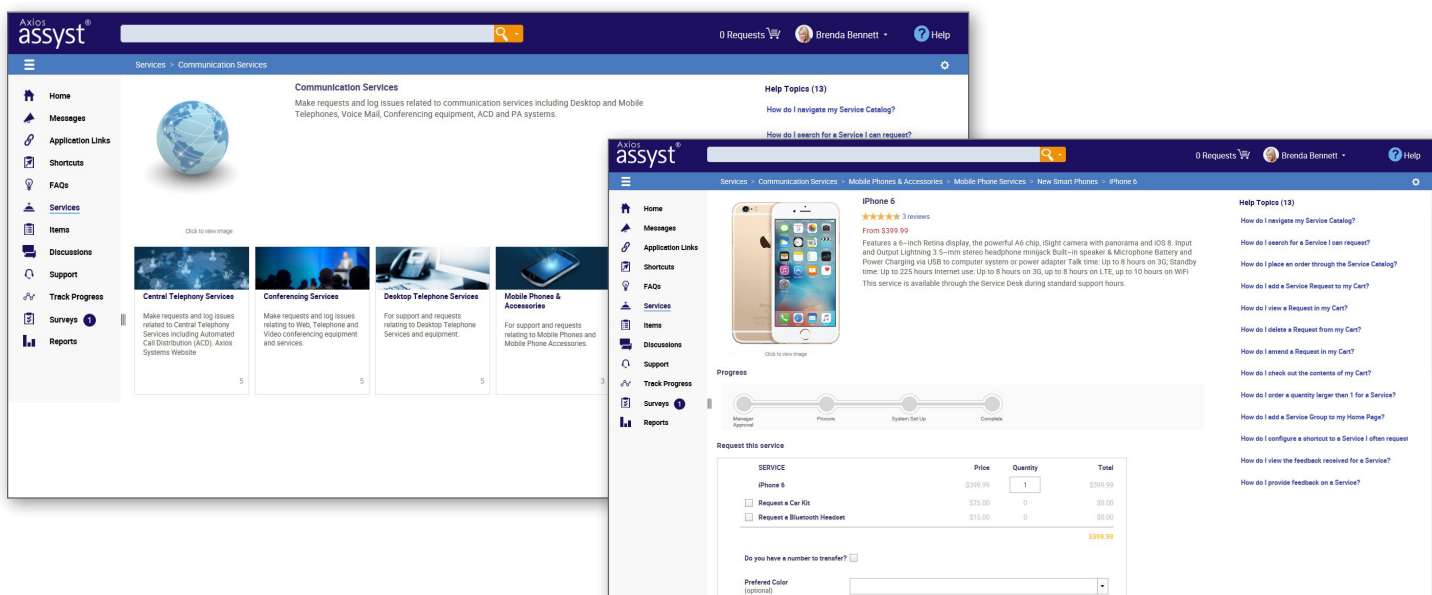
Axios assyst®

0 Requests

Brenda Bennett

Help

Services > Communication Services

Home
Messages
Application Links
Shortcuts
FAQs
Services
Items
Discussions
Support
Track Progress
Surveys 1
Reports

Communication Services

Make requests and log issues related to communication services including Desktop and Mobile Telephones, Voice Mail, Conferencing equipment, ACD and PA systems.

Click to view image

Help Topics (13)

How do I navigate my Service Catalog?

How do I search for a Service I can request?

Central Telephony Services

Make requests and log issues related to Central Telephony Services including Automated Call Distribution (ACD). Axios Systems Website

5

Conferencing Services

Make requests and log issues relating to Web, Telephone and Video conferencing equipment and services.

5

Desktop Telephone Services

For support and requests relating to Desktop Telephone Services and equipment.

5

Mobile Phones & Accessories

For support and requests relating to Mobile Phones and Mobile Phone Accessories.

3

Axios assyst®

0 Requests

Brenda Bennett

Help

Services > Communication Services > Mobile Phones & Accessories > Mobile Phone Services > New Smart Phones > iPhone 6

Home
Messages
Application Links
Shortcuts
FAQs
Services
Items
Discussions
Support
Track Progress
Surveys 1
Reports

iPhone 6

3 reviews

From $399.99

Features a 6-inch Retina display, the powerful A6 chip, iSight camera with panorama and iOS 8. Input and Output Lightning 3.5-mm stereo headphone minijack Built-in speaker & Microphone Battery and Power Charging via USB to computer system or power adapter Talk time: Up to 8 hours on 3G; Standby time: Up to 225 hours Internet use: Up to 8 hours on 3G, up to 8 hours on LTE, up to 10 hours on WiFi

This service is available through the Service Desk during standard support hours.

Click to view image

Progress

Manager Approval
Procure
System Set Up
Complete

Request this service

| SERVICE | Price | Quantity | Total |
|---|---|---|---|
| iPhone 6 | $399.99 | 1 | $399.99 |
| Request a Car Kit | $25.00 | 0 | $0.00 |
| Request a Bluetooth Headset | $15.00 | 0 | $0.00 |
| | | | $399.99 |

Do you have a number to transfer?

Prefered Color (optional)

Help Topics (13)

How do I navigate my Service Catalog?

How do I search for a Service I can request?

How do I place an order through the Service Catalog?

How do I add a Service Request to my Cart?

How do I view a Request in my Cart?

How do I delete a Request from my Cart?

How do I amend a Request in my Cart?

How do I check out the contents of my Cart?

How do I order a quantity larger than 1 for a Service?

How do I add a Service Group to my Home Page?

How do I configure a shortcut to a Service I often request

How do I view the feedback received for a Service?

How do I provide feedback on a Service?